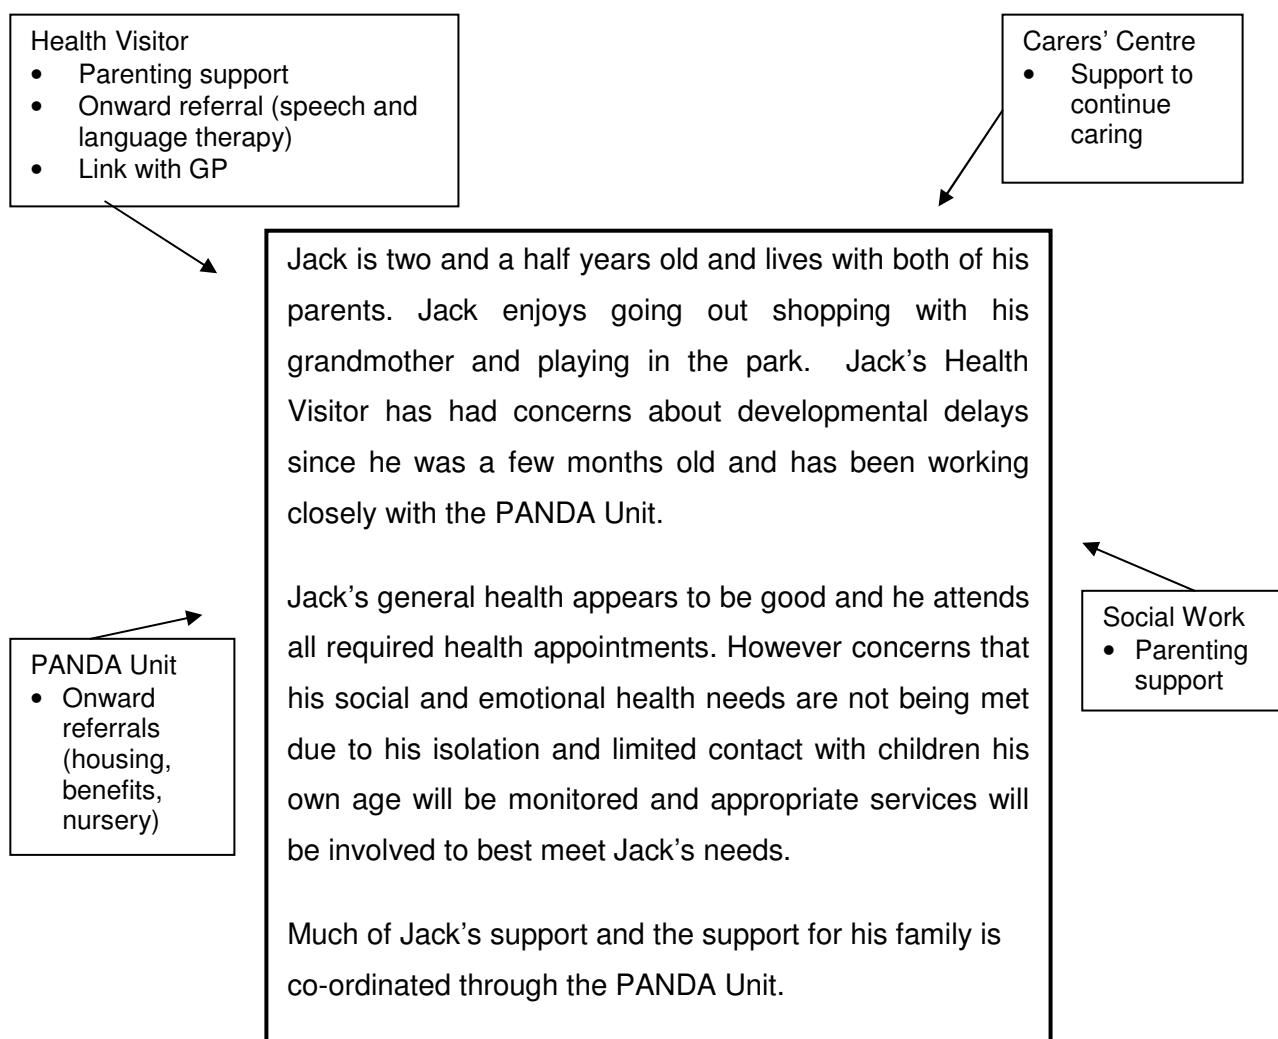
Health Visitor
- Parenting support
- Onward referral (speech and language therapy)
- Link with GP

Carers' Centre
- Support to continue caring

Jack is two and a half years old and lives with both of his parents. Jack enjoys going out shopping with his grandmother and playing in the park. Jack's Health Visitor has had concerns about developmental delays since he was a few months old and has been working closely with the PANDA Unit.

Jack's general health appears to be good and he attends all required health appointments. However concerns that his social and emotional health needs are not being met due to his isolation and limited contact with children his own age will be monitored and appropriate services will be involved to best meet Jack's needs.

Much of Jack's support and the support for his family is co-ordinated through the PANDA Unit.

PANDA Unit
- Onward referrals (housing, benefits, nursery)

Social Work
- Parenting support